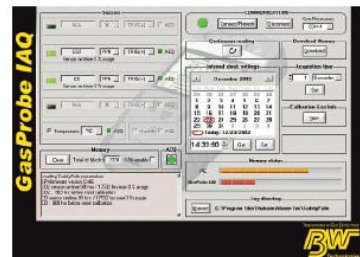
GasProbe IAQ

Sensors

N/A

CO2 PPM

Sensor online 0 % usage

N/A

Temperature °C

Memory

Clear Total of blocks 739 Blocks

COMMUNICATION

Connect/Refresh Disconnect

Continuous reading

Internal clock settings

December 2002

Today: 12/23/2002

14:33:50 Get Set

Download Memory

Download

Acquisition time

1 Seconds

Set

Calibration Controls

Start

Memory status

PC

GasProbe IAQ

Log directory

C:\Program Files\GasProbe IAQ\LogFiles

BW